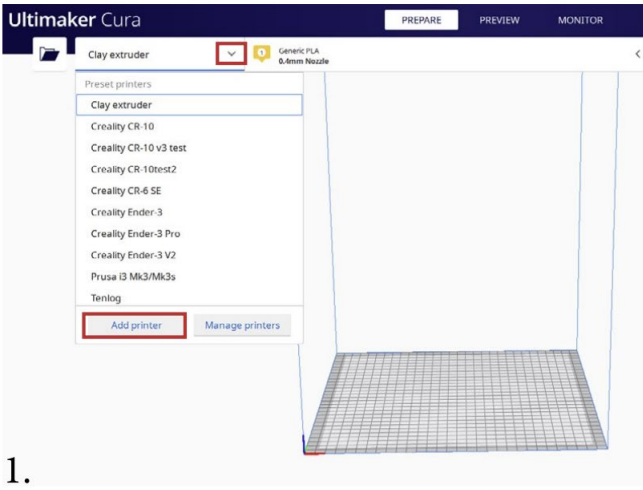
Ultimaker Cura

PREPARE PREVIEW MONITOR

Clay extruder

1

Generic PLA
0.4mm Nozzle

Preset printers

Clay extruder

Creality CR-10

Creality CR-10 v3 test

Creality CR-10test2

Creality CR-6 SE

Creality Ender-3

Creality Ender-3 Pro

Creality Ender-3 V2

Prusa i3 Mk3/Mk3s

Tenlog

Add printer

Manage printers

1.